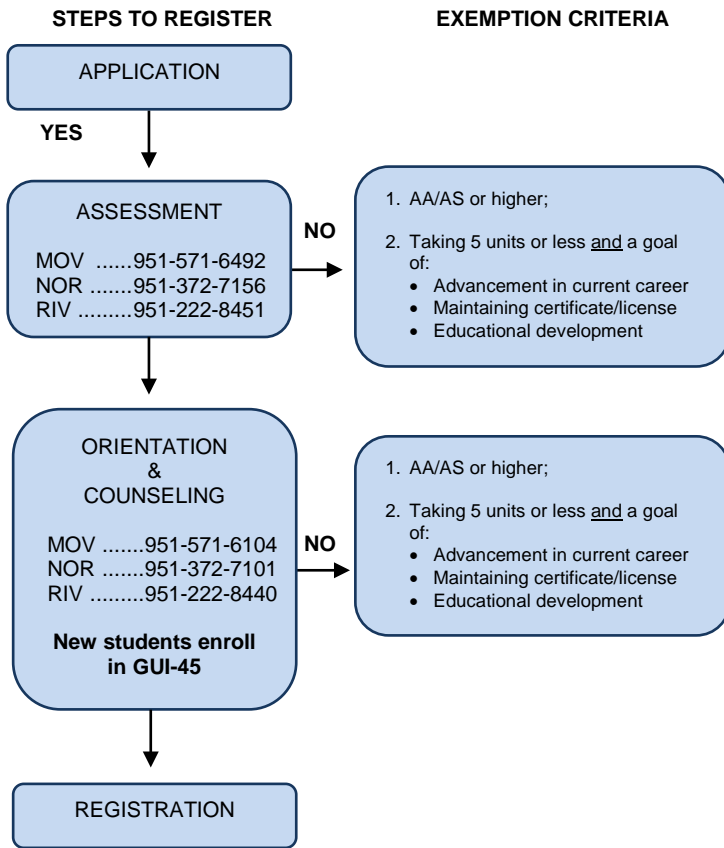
STEPS TO REGISTER

EXEMPTION CRITERIA

APPLICATION

YES

ASSESSMENT

MOV ......951-571-6492
NOR .......951-372-7156
RIV .........951-222-8451

NO

1. AA/AS or higher;

2. Taking 5 units or less and a goal of:
• Advancement in current career
• Maintaining certificate/license
• Educational development

ORIENTATION
&
COUNSELING

MOV .......951-571-6104
NOR .......951-372-7101
RIV .........951-222-8440

New students enroll in GUI-45

NO

1. AA/AS or higher;

2. Taking 5 units or less and a goal of:
• Advancement in current career
• Maintaining certificate/license
• Educational development

REGISTRATION